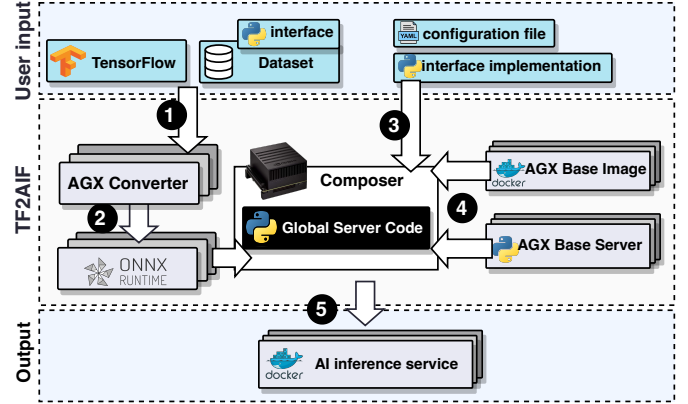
User input

TensorFlow

interface

Dataset

YAML configuration file

interface implementation

TF2AIF

1

2

3

4

5

AGX Converter

ONNX RUNTIME

Composer

Global Server Code

docker AGX Base Image

AGX Base Server

Output

docker AI inference service